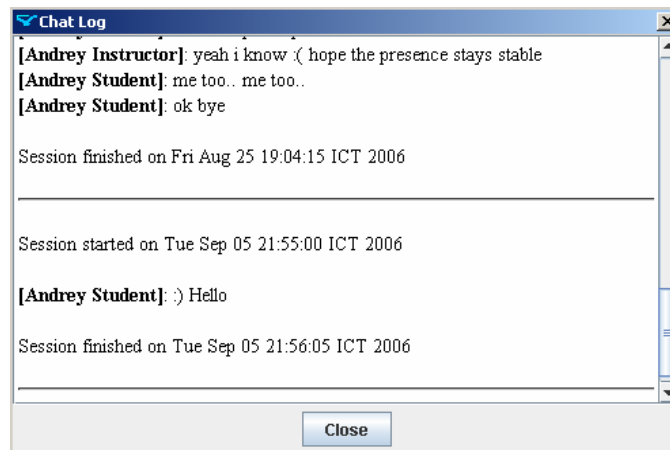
Chat Log

[Andrey Instructor]: yeah i know :( hope the presence stays stable
[Andrey Student]: me too.. me too..
[Andrey Student]: ok bye

Session finished on Fri Aug 25 19:04:15 ICT 2006

Session started on Tue Sep 05 21:55:00 ICT 2006

[Andrey Student]: :) Hello

Session finished on Tue Sep 05 21:56:05 ICT 2006

Close